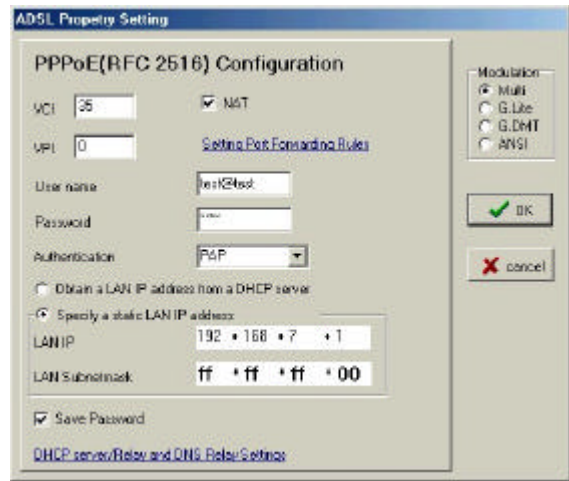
ADSL Property Setting

PPPoE(RFC 2516) Configuration

VCI 35

NAT

VPI 0

Setting Port Forwarding Rules

User name test@test

Password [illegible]

Authentication PAP

Obtain a LAN IP address from a DHCP server

Specify a static LAN IP address

LAN IP 192 . 168 . 7 . 1

LAN Subnetmask ff . ff . ff . 00

Save Password

DHCP server/Relay and DNS Relay Settings

Modulation
Multi
G.Lite
G.DMT
ANSI

OK

cancel